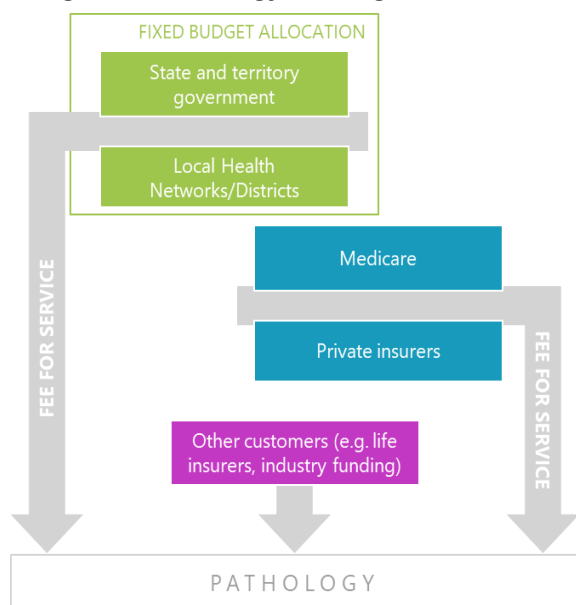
FIXED BUDGET ALLOCATION

State and territory government

Local Health Networks/Districts

FEE FOR SERVICE

Medicare

Private insurers

FEE FOR SERVICE

Other customers (e.g. life insurers, industry funding)

PATHOLOGY